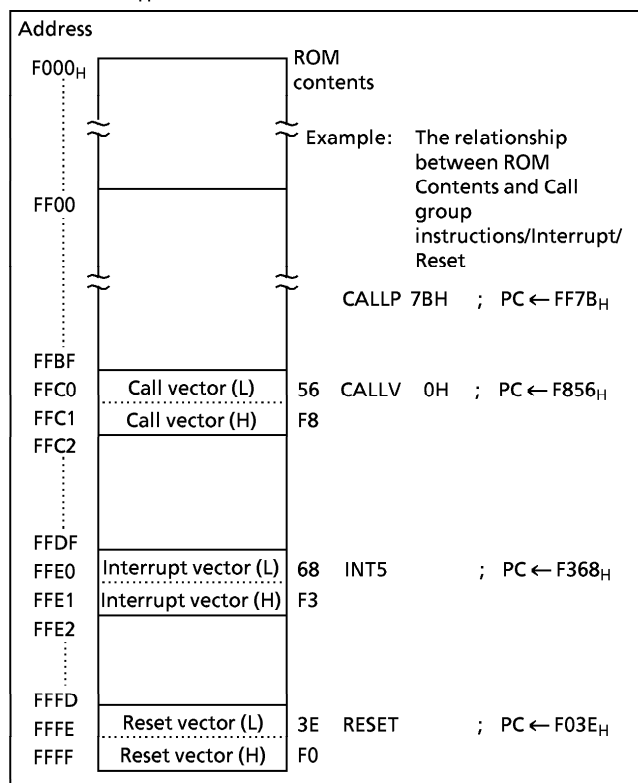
Address

$F000_H$

ROM contents

Example: The relationship between ROM Contents and Call group instructions/Interrupt/Reset

FF00

CALLP 7BH ; PC ← $FF7B_H$

FFBF

FFC0 | Call vector (L) | 56 CALLV 0H ; PC ← $F856_H$

FFC1 | Call vector (H) | F8

FFC2

FFDF

FFE0 | Interrupt vector (L) | 68 INT5 ; PC ← $F368_H$

FFE1 | Interrupt vector (H) | F3

FFE2

FFFD

FFFE | Reset vector (L) | 3E RESET ; PC ← $F03E_H$

FFFF | Reset vector (H) | F0